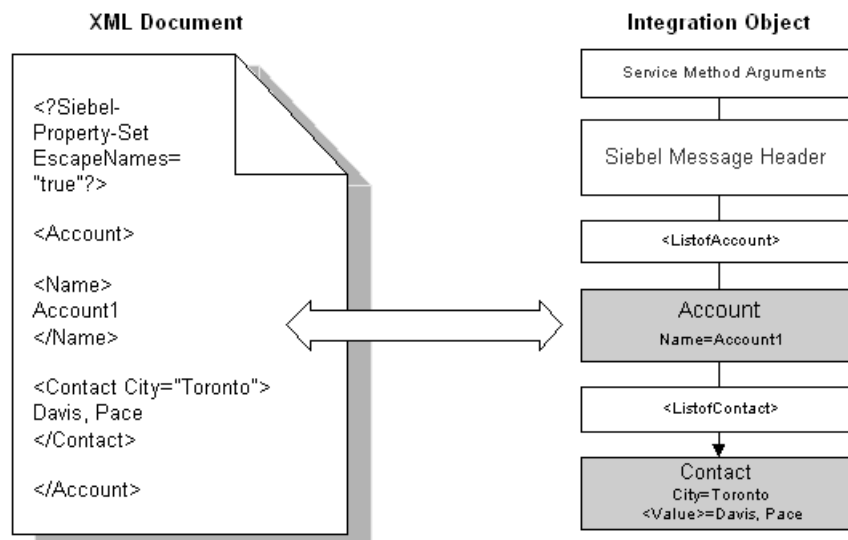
XML Document

<?Siebel-Property-Set EscapeNames= "true"?>

<Account>

<Name>
Account1
</Name>

<Contact City="Toronto">
Davis, Pace
</Contact>

</Account>

Integration Object

Service Method Arguments

Siebel Message Header

<ListofAccount>

Account
Name=Account1

<ListofContact>

Contact
City=Toronto
<Value>=Davis, Pace